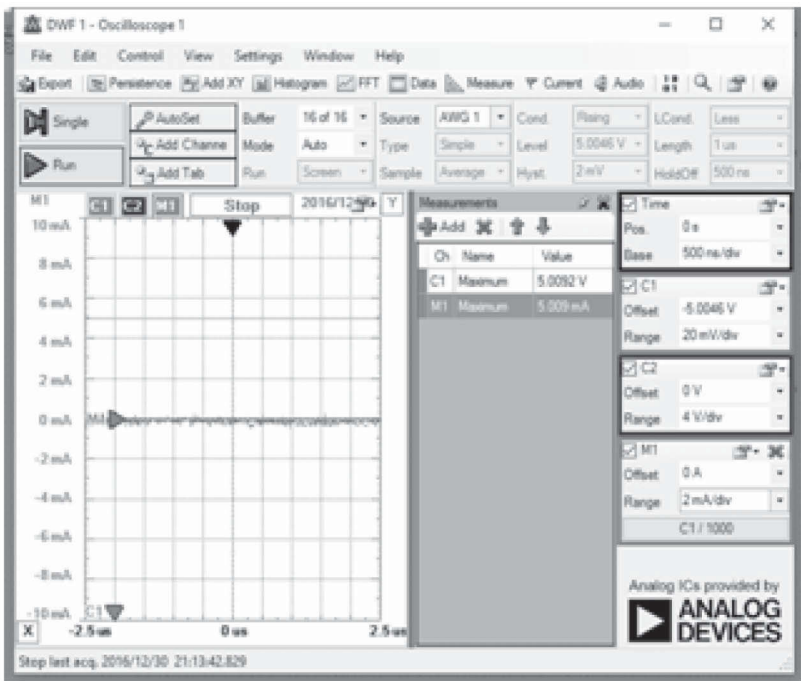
DWF 1 - Oscilloscope 1

File Edit Control View Settings Window Help

Export Persistence Add XY Histogram FFT Data Measure Current Audio

Single
Run
AutoSet
Add Channe
Add Tab
Buffer 16 of 16
Mode Auto
Run Screen
Source AWG 1
Type Simple
Sample Average
Cond. Rising
Level 5.0046 V
Hyst. 2 mV
LCond. Less
Length 1 us
HoldOff 500 ns

M1
Stop
2016/12/30
Y

10 mA
8 mA
6 mA
4 mA
2 mA
0 mA
-2 mA
-4 mA
-6 mA
-8 mA
-10 mA
M1
C1
X
-2.5 us
0 us
2.5 us

Measurements
Add

| Ch | Name | Value |
|---|---|---|
| C1 | Maximum | 5.0092 V |
| M1 | Maximum | 5.009 mA |

Time
Pos. 0 s
Base 500 ns/div

C1
Offset -5.0046 V
Range 20 mV/div

C2
Offset 0 V
Range 4 V/div

M1
Offset 0 A
Range 2 mA/div
C1 / 1000

Analog ICs provided by
ANALOG DEVICES

Stop last acq. 2016/12/30 21:13:42.829